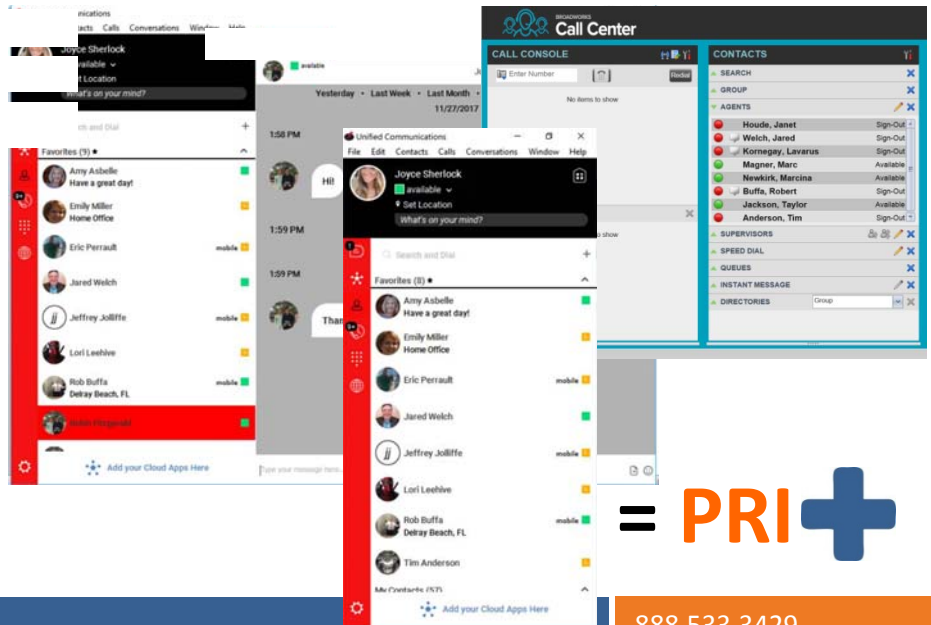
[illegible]mmunications
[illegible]ntacts Calls Conversations Window Help
Joyce Sherlock
available
Set Location
What's on your mind?
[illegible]ch and Dial
Favorites (9)
Amy Asbelle
Have a great day!
Emily Miller
Home Office
Eric Perrault mobile
Jared Welch
Jeffrey Jolliffe mobile
Lori Leehive
Rob Buffa mobile
Delray Beach, FL
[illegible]
Add your Cloud Apps Here

available
Yesterday • Last Week • Last Month •
11/27/2017
1:58 PM
Hi!
1:59 PM
1:59 PM
Than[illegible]
Type your message here...

Unified Communications
File Edit Contacts Calls Conversations Window Help
Joyce Sherlock
available
Set Location
What's on your mind?
Search and Dial
Favorites (8)
Amy Asbelle
Have a great day!
Emily Miller
Home Office
Eric Perrault mobile
Jared Welch
Jeffrey Jolliffe mobile
Lori Leehive
Rob Buffa mobile
Delray Beach, FL
Tim Anderson
My Contacts (57)
Add your Cloud Apps Here

BROADWORKS
Call Center
CALL CONSOLE
Enter Number
Redial
No items to show
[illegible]show
CONTACTS
SEARCH
GROUP
AGENTS
| Houde, Janet | Sign-Out |
|---|---|
| Welch, Jared | Sign-Out |
| Kornegay, Lavarus | Sign-Out |
| Magner, Marc | Available |
| Newkirk, Marcina | Available |
| Buffa, Robert | Sign-Out |
| Jackson, Taylor | Available |
| Anderson, Tim | Sign-Out |
SUPERVISORS
SPEED DIAL
QUEUES
INSTANT MESSAGE
DIRECTORIES Group

= PRI

888 533 3429